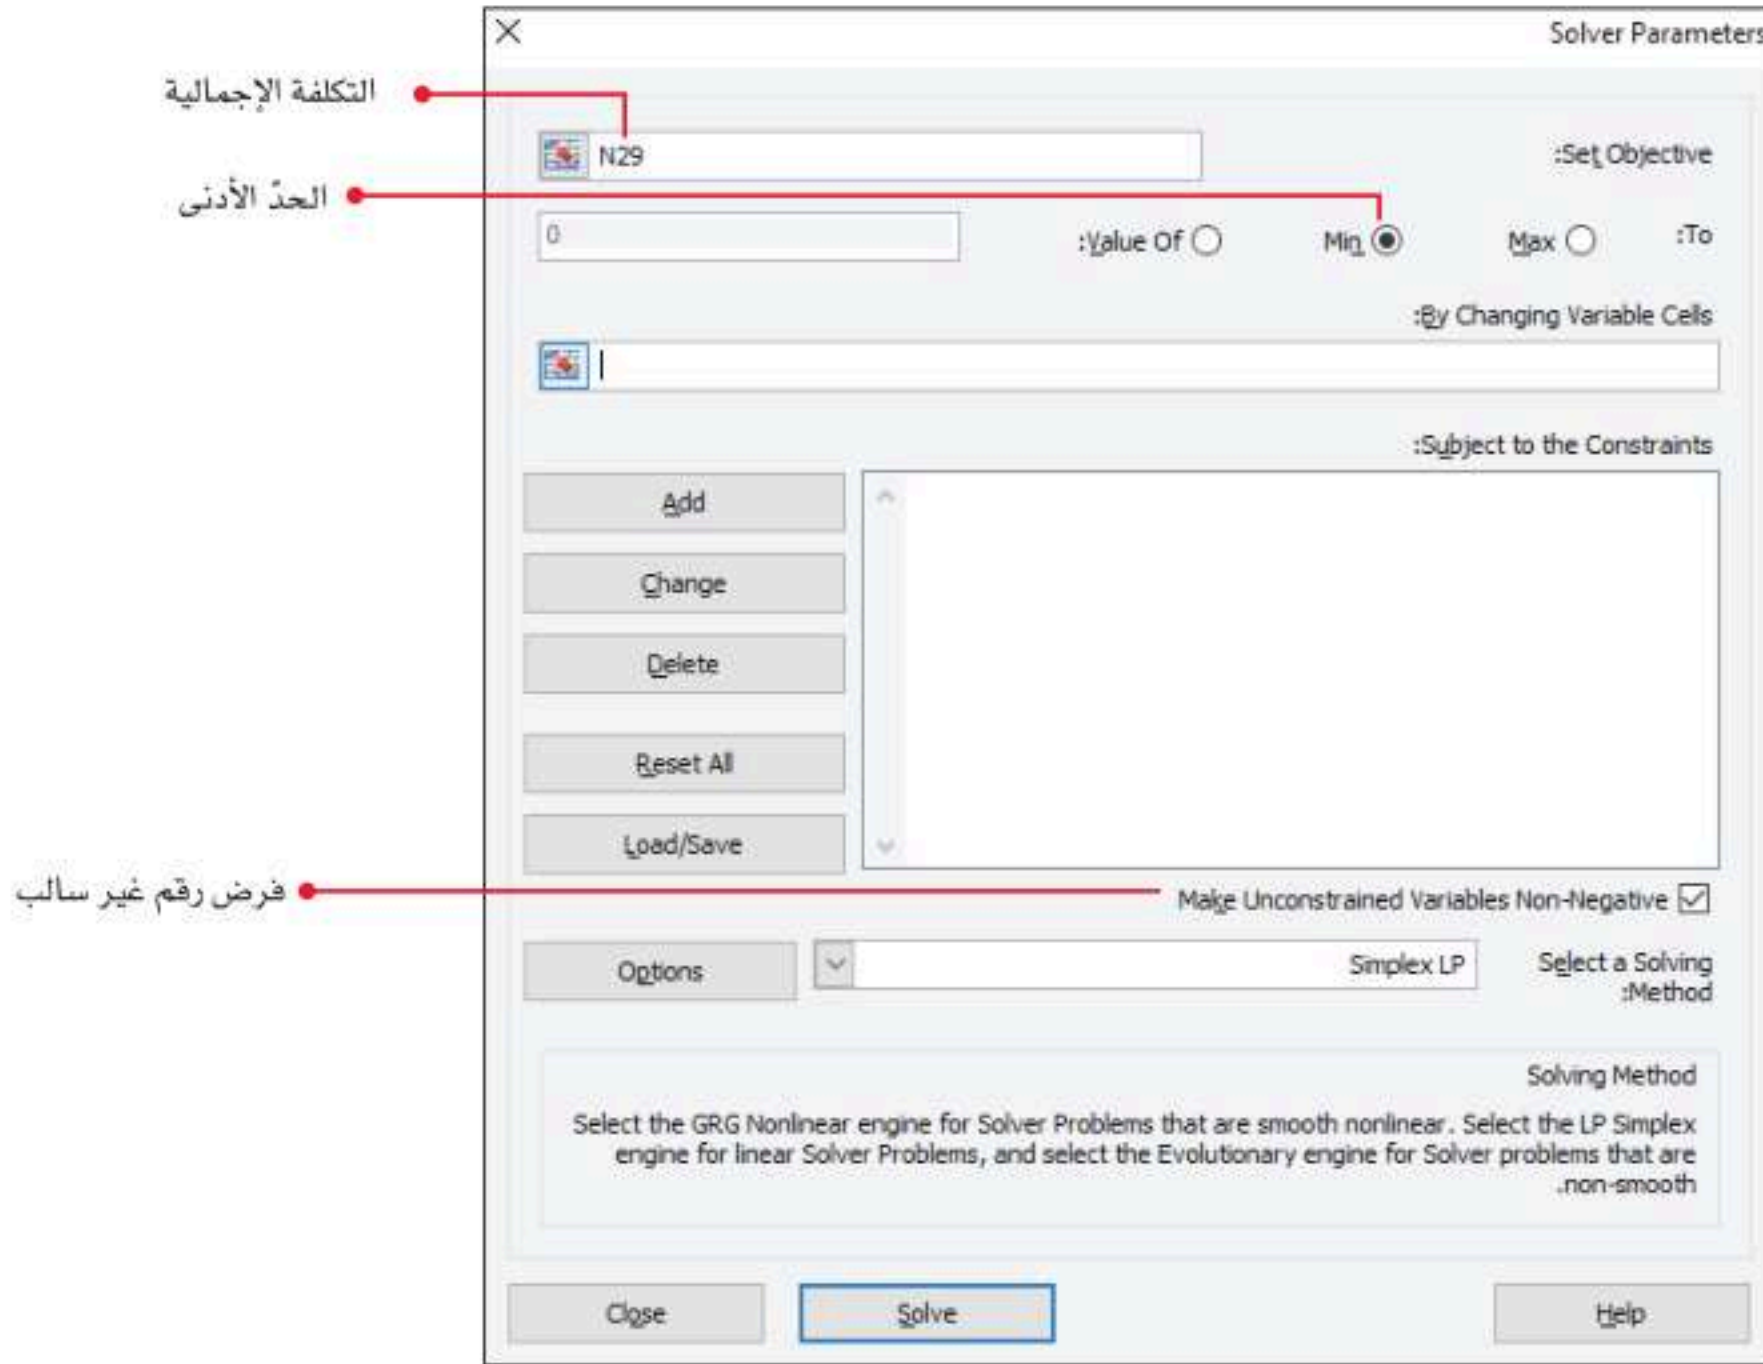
Solver Parameters

التكلفة الإجمالية

:Set Objective

N29

الحدّ الأدنى

:To

Max

Min

:Value Of

0

:By Changing Variable Cells

:Subject to the Constraints

Add

Change

Delete

Reset All

Load/Save

فرض رقم غير سالب

Make Unconstrained Variables Non-Negative

Select a Solving :Method

Simplex LP

Options

Solving Method

Select the GRG Nonlinear engine for Solver Problems that are smooth nonlinear. Select the LP Simplex engine for linear Solver Problems, and select the Evolutionary engine for Solver problems that are .non-smooth

Help

Solve

Close